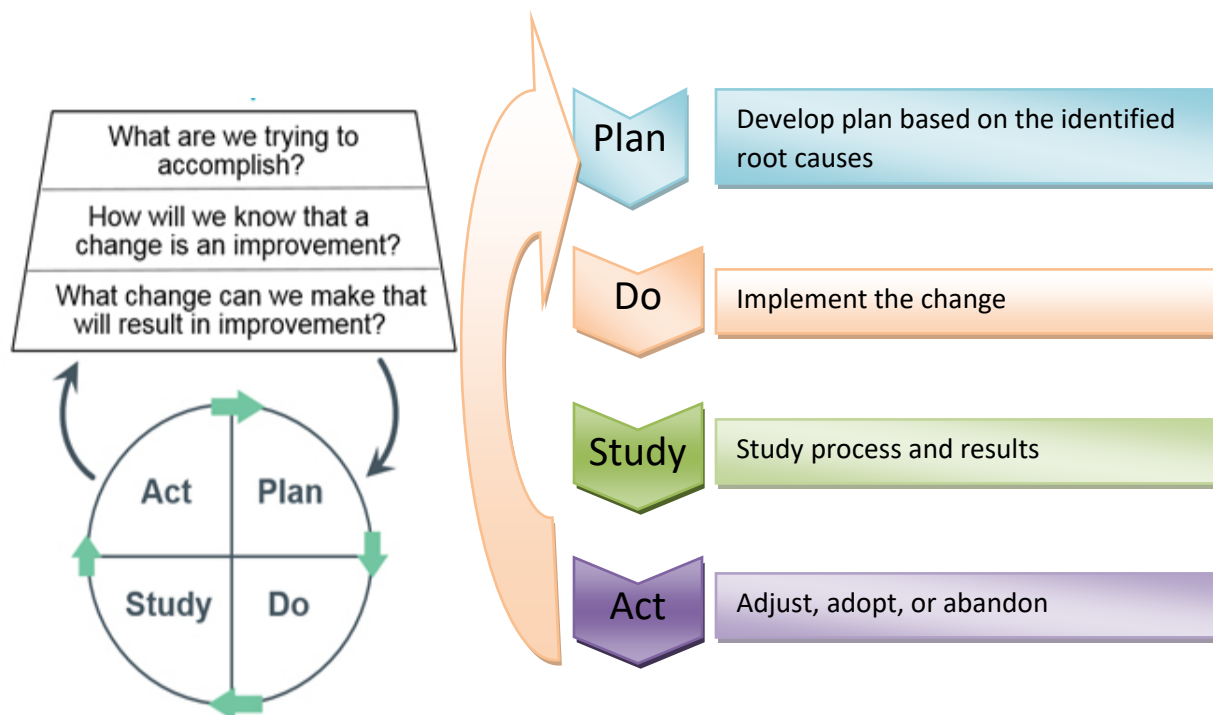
What are we trying to accomplish?

How will we know that a change is an improvement?

What change can we make that will result in improvement?

Act

Plan

Study

Do

Plan

Develop plan based on the identified root causes

Do

Implement the change

Study

Study process and results

Act

Adjust, adopt, or abandon